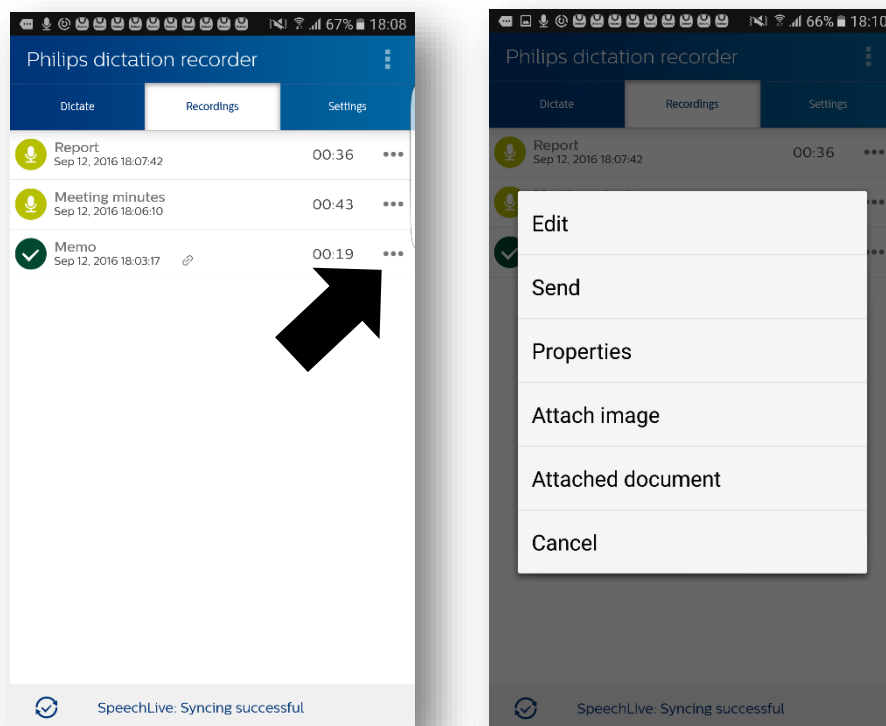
67% 18:08

Philips dictation recorder

Dictate
Recordings
Settings

Report
Sep 12, 2016 18:07:42
00:36

Meeting minutes
Sep 12, 2016 18:06:10
00:43

Memo
Sep 12, 2016 18:03:17
00:19

SpeechLive: Syncing successful

66% 18:10

Philips dictation recorder

Dictate
Recordings
Settings

Report
Sep 12, 2016 18:07:42
00:36

Edit
Send
Properties
Attach image
Attached document
Cancel

SpeechLive: Syncing successful